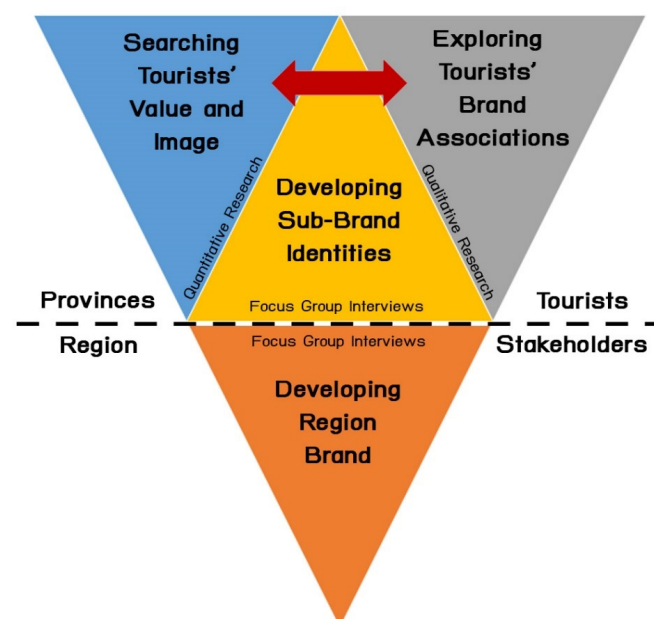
Searching Tourists' Value and Image

Exploring Tourists' Brand Associations

Quantitative Research

Developing Sub-Brand Identities

Qualitative Research

Provinces

Focus Group Interviews

Tourists

Region

Focus Group Interviews

Stakeholders

Developing Region Brand